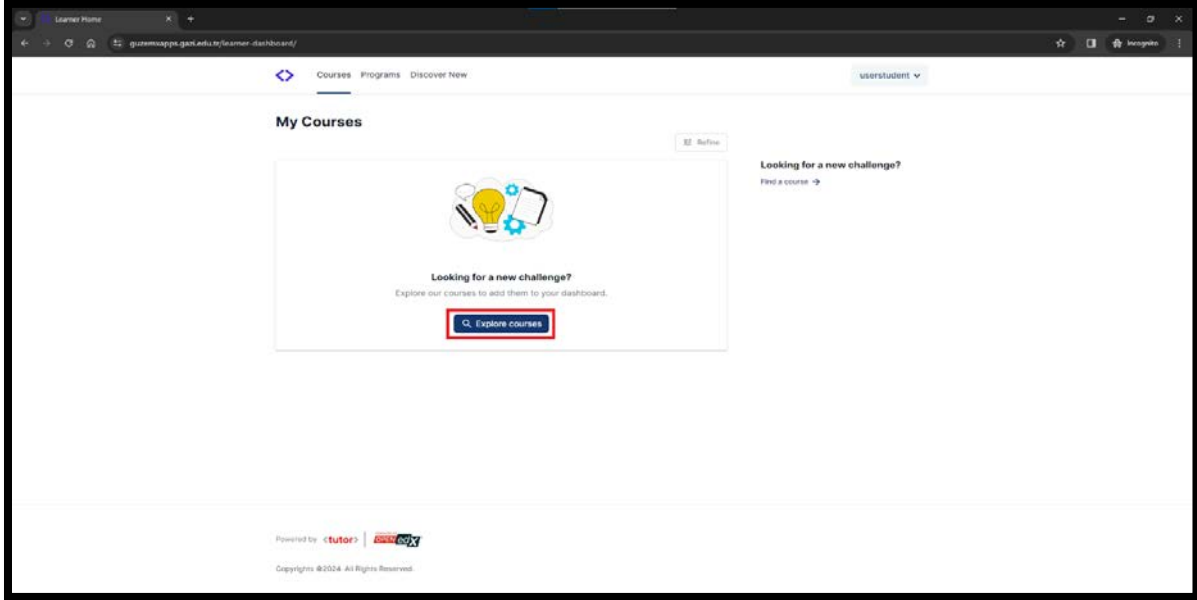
Learner Home

guzemxapps.gazi.edu.tr/learner-dashboard/

Incognito

Courses Programs Discover New

userstudent

My Courses

Refine

Looking for a new challenge?

Explore our courses to add them to your dashboard.

Explore courses

Looking for a new challenge?

Find a course →

Powered by <tutor> OPEN edX

Copyrights ©2024. All Rights Reserved.